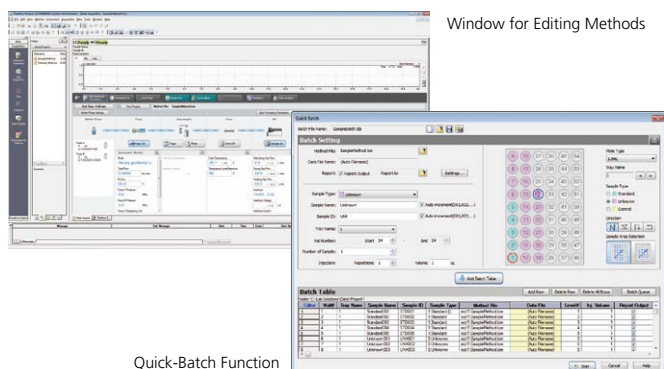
Window for Editing Methods

Quick-Batch Function

Quick Batch

Batch Setting

Method File:

Data File Name:

Report:

Sample Type:

Sample Name:

Sample ID:

Tray Name:

Vial Numbers:

Number of Samples:

Injections:

Settings...

Auto-increment

Add Batch Table

Plate Type

Tray Name

Sample Type

Standard

Unknown

Control

Direction

Sample Area Selection

Batch Table

Add Row

Delete Row

Delete All Rows

Batch Queue

Start

Cancel

Help